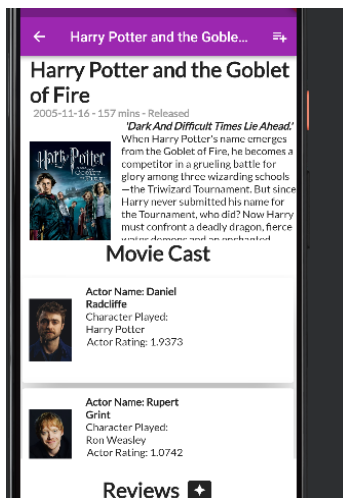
Harry Potter and the Goble...

Harry Potter and the Goblet of Fire

2005-11-16 - 157 mins - Released

'Dark And Difficult Times Lie Ahead.'

When Harry Potter's name emerges from the Goblet of Fire, he becomes a competitor in a grueling battle for glory among three wizarding schools—the Triwizard Tournament. But since Harry never submitted his name for the Tournament, who did? Now Harry must confront a deadly dragon, fierce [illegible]

Harry Potter

Movie Cast

Actor Name: Daniel Radcliffe
Character Played: Harry Potter
Actor Rating: 1.9373

Actor Name: Rupert Grint
Character Played: Ron Weasley
Actor Rating: 1.0742

Reviews